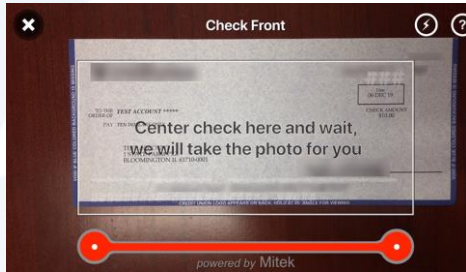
Check Front

?

06 DEC 19

TO THE ORDER OF TEST ACCOUNT *****

CHECK AMOUNT

10.00

PAY TEN DOLLARS

Center check here and wait, we will take the photo for you

BLOOMINGTON IL 61710-0001

powered by Mitek